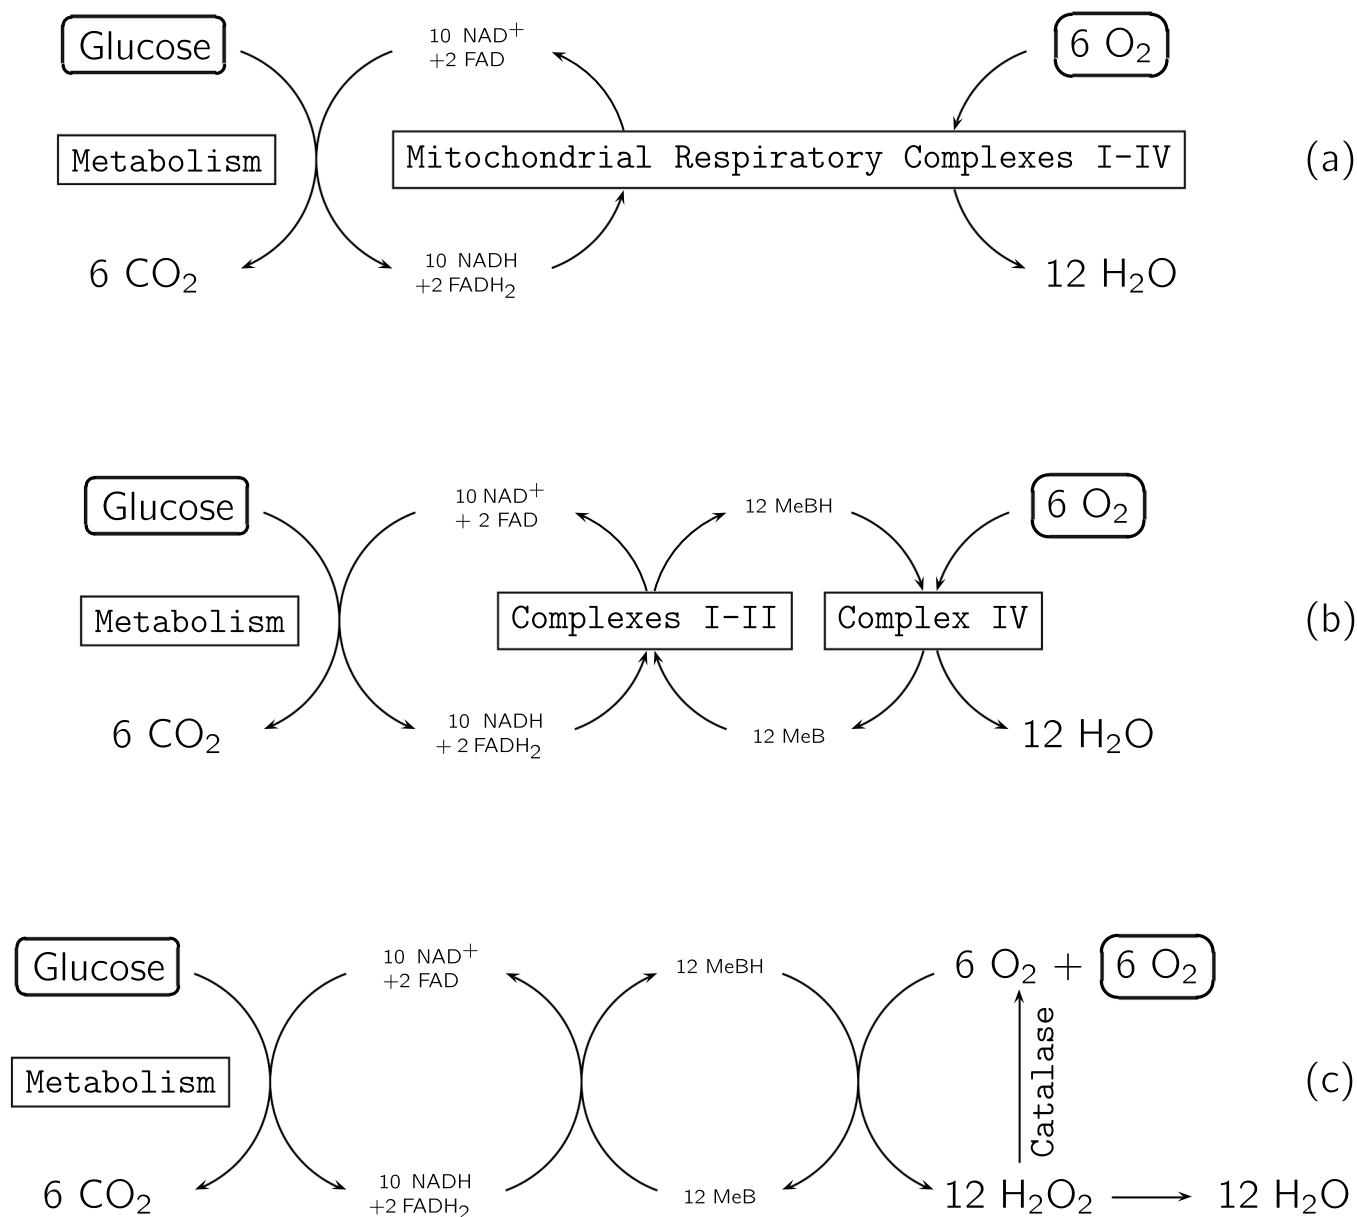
Glucose

10 NAD$^+$
+2 FAD

6 $O_2$

Metabolism

Mitochondrial Respiratory Complexes I-IV

(a)

6 $CO_2$

10 NADH
+2 $FADH_2$

12 $H_2O$

Glucose

10 NAD$^+$
+ 2 FAD

12 MeBH

6 $O_2$

Metabolism

Complexes I-II

Complex IV

(b)

6 $CO_2$

10 NADH
+ 2 $FADH_2$

12 MeB

12 $H_2O$

Glucose

10 NAD$^+$
+2 FAD

12 MeBH

6 $O_2$ + 6 $O_2$

Metabolism

Catalase

(c)

6 $CO_2$

10 NADH
+2 $FADH_2$

12 MeB

12 $H_2O_2$ $\longrightarrow$ 12 $H_2O$